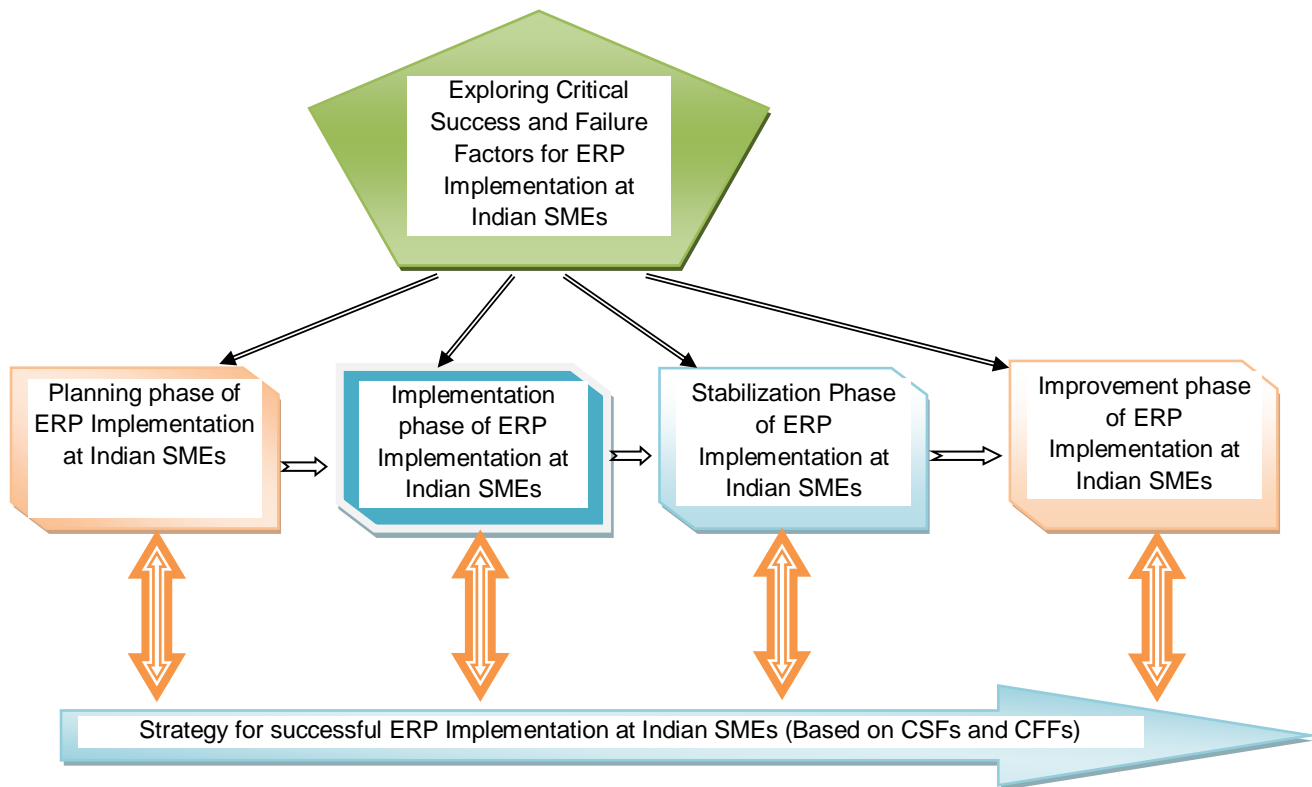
Exploring Critical Success and Failure Factors for ERP Implementation at Indian SMEs

Planning phase of ERP Implementation at Indian SMEs

Implementation phase of ERP Implementation at Indian SMEs

Stabilization Phase of ERP Implementation at Indian SMEs

Improvement phase of ERP Implementation at Indian SMEs

Strategy for successful ERP Implementation at Indian SMEs (Based on CSFs and CFFs)